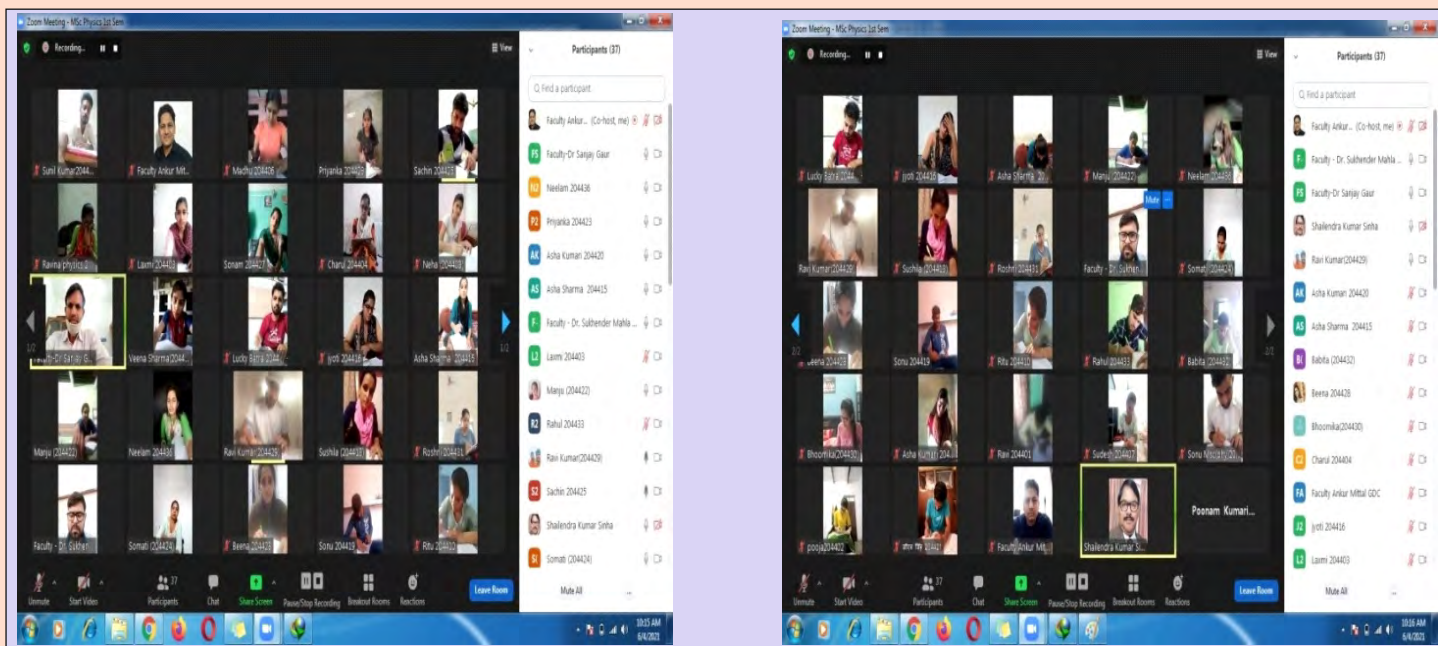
Zoom Meeting - MSc Physics 1st Sem

Recording...

View

Participants (37)

Find a participant

Sunil Kumar(2044... Faculty Ankur Mit... Madhu 204406 Priyanka 204423 Sachin 204425

Ravina physics Laxmi 204403 Sonam 204427 Charul 204404 Neha 204408

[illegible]-Dr Sanjay G... Veena Sharma(2044... Lucky Batra 2044... Jyoti 204416 Asha Sharma 204415

Manju (204422) Neelam 204436 Ravi Kumar 204429 Sushila (204418) Roshni 204431

Faculty - Dr. Sukhen... Somati (204424) Beena 204428 Sonu 204419 Ritu 204410

Faculty Ankur... (Co-host, me)
Faculty-Dr Sanjay Gaur
Neelam 204436
Priyanka 204423
Asha Kumari 204420
Asha Sharma 204415
Faculty - Dr. Sukhender Mahla ...
Laxmi 204403
Manju (204422)
Rahul 204433
Ravi Kumar(204429)
Sachin 204425
Shailendra Kumar Sinha
Somati (204424)

Unmute Start Video Participants 37 Chat Share Screen Pause/Stop Recording Breakout Rooms Reactions Leave Room

Mute All

10:15 AM 6/4/2021

Zoom Meeting - MSc Physics 1st Sem

Recording...

View

Participants (37)

Find a participant

Lucky Batra 2044... Jyoti 204416 Asha Sharma 204... Manju (204422) Neelam 204436

Ravi Kumar(204429) Sushila (204418) Roshni 204431 Faculty - Dr. Sukhen... Somati (204424)

Mute

Beena 204428 Sonu 204419 Ritu 204410 Rahul 204433 Babita (204432)

Bhoomika(204430) Asha Kumari 204... Ravi 204401 Sudesh 204407 Sonu Khichi(20...

pooja204402 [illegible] Faculty Ankur Mit... Shailendra Kumar Si...

Poonam Kumari...

Faculty Ankur... (Co-host, me)
Faculty - Dr. Sukhender Mahla ...
Faculty-Dr Sanjay Gaur
Shailendra Kumar Sinha
Ravi Kumar(204429)
Asha Kumari 204420
Asha Sharma 204415
Babita (204432)
Beena 204428
Bhoomika(204430)
Charul 204404
Faculty Ankur Mittal GDC
Jyoti 204416
Laxmi 204403

Unmute Start Video Participants 37 Chat Share Screen Pause/Stop Recording Breakout Rooms Reactions Leave Room

Mute All

10:16 AM 6/4/2021